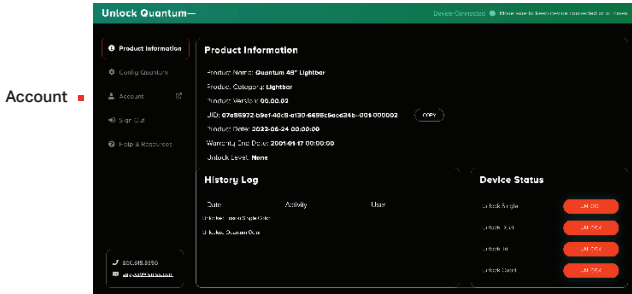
Account

Unlock Quantum—

Device Connected  Make sure to keep device connected at all times

Product Information

Config Quantum

Account

Sign Out

Help & Resources

800.818.8888

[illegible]

Product Information

Product Name: Quantum 48" Lightbar

Product Category: Lightbar

Product Version: 00.00.02

UID: 67e86972-b9e1-40c8-a130-6698c5acd34b-001-000002

COPY

Product Date: 2023-08-24 00:00:00

Warranty End Date: 2001-01-17 00:00:00

Unlock Level: None

History Log

| Date | Activity | User |
|---|---|---|
| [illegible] | | |
| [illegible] | | |

Device Status

Unlock Single  UNLOCK

Unlock Split  UNLOCK

Unlock Tri  UNLOCK

Unlock Quad  UNLOCK